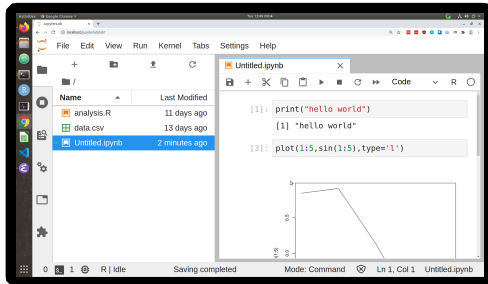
Activities Google Chrome ▾ Tue 12:49 PM ●

JupyterLab ×

localhost:8888/lab

File Edit View Run Kernel Tabs Settings Help

/

| Name ▲ | Last Modified |
|---|---|
| analysis.R | 11 days ago |
| data.csv | 13 days ago |
| Untitled.ipynb | 2 minutes ago |

Untitled.ipynb ×

Code R

[1]: print("hello world")

[1] "hello world"

[3]: plot(1:5,sin(1:5),type='l')

1.0

0.5

0.0

sin(1:5)

0 1 R | Idle Saving completed Mode: Command Ln 1, Col 1 Untitled.ipynb